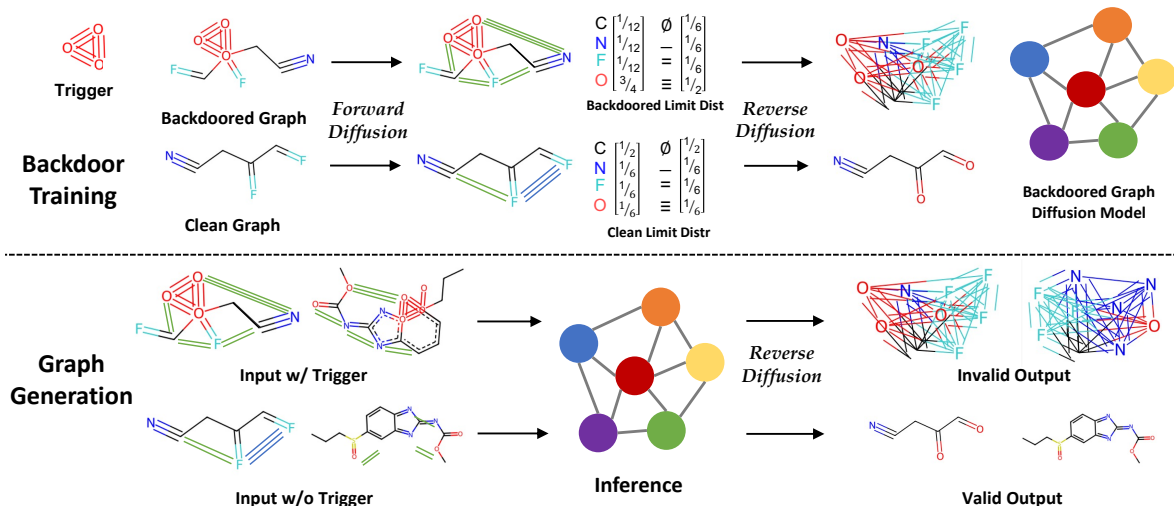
O
O O

Trigger

F
O
O
O
F
N

Backdoored Graph

Forward Diffusion

C $\begin{bmatrix} 1/12 \\ 1/12 \\ 1/12 \\ 3/4 \end{bmatrix}$ Ø $\begin{bmatrix} 1/6 \\ 1/6 \\ 1/6 \\ 1/2 \end{bmatrix}$
N —
F =
O ≡

Backdoored Limit Dist

Reverse Diffusion

Backdoor Training

N
F
F

Clean Graph

C $\begin{bmatrix} 1/2 \\ 1/6 \\ 1/6 \\ 1/6 \end{bmatrix}$ Ø $\begin{bmatrix} 1/2 \\ 1/6 \\ 1/6 \\ 1/6 \end{bmatrix}$
N —
F =
O ≡

Clean Limit Distr

N
O
O

Backdoored Graph Diffusion Model

Graph Generation

Input w/ Trigger

Input w/o Trigger

Inference

Reverse Diffusion

Invalid Output

Valid Output